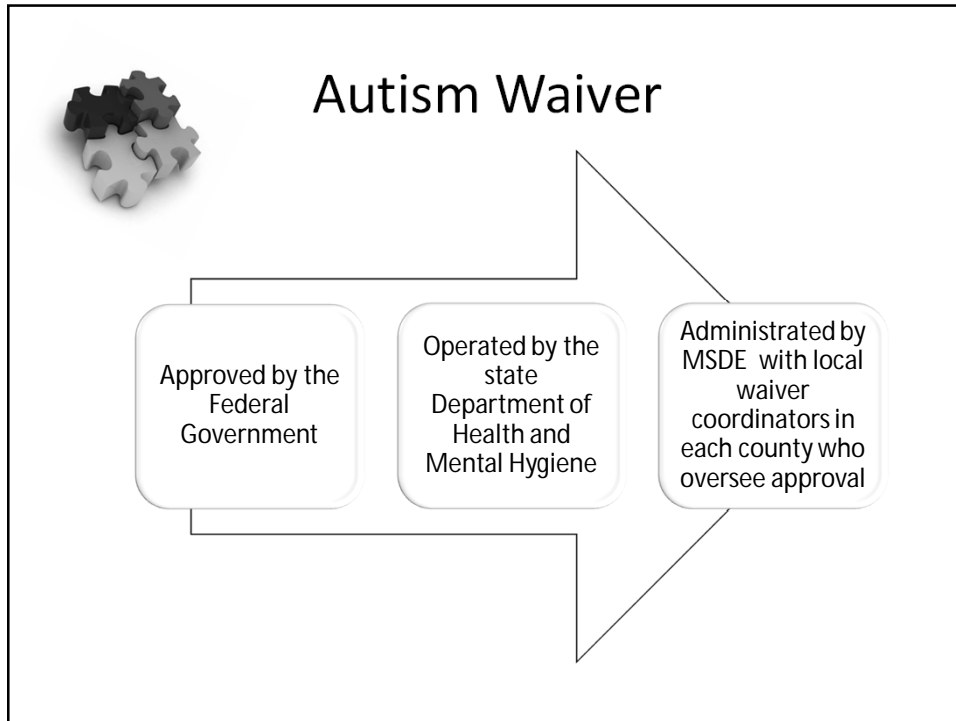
Autism Waiver

Approved by the Federal Government

Operated by the state Department of Health and Mental Hygiene

Administrated by MSDE with local waiver coordinators in each county who oversee approval